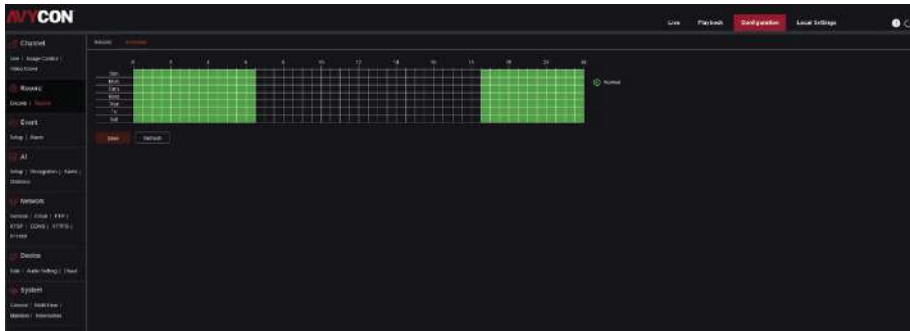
AVYCON

Live Playback Configuration Local Settings

Channel
Live | Image Control | Video Cover

Record
Encode | Record

Event
Setup | Alarm

AI
Setup | Recognition | Alarm | Statistics

Network
General | Email | FTP | RTSP | DDNS | HTTPS | P2P/QR

Device
Disk | Audio Setting | Cloud

System
General | Multi User | Maintain | Information

Record Schedule

| | 0 | 2 | 4 | 6 | 8 | 10 | 12 | 14 | 16 | 18 | 20 | 22 | 24 |
|---|---|---|---|---|---|---|---|---|---|---|---|---|---|
| Sun | | | | | | | | | | | | | |
| Mon | | | | | | | | | | | | | |
| Tues | | | | | | | | | | | | | |
| Wed | | | | | | | | | | | | | |
| Thur | | | | | | | | | | | | | |
| Fri | | | | | | | | | | | | | |
| Sat | | | | | | | | | | | | | |

Normal

Save Refresh